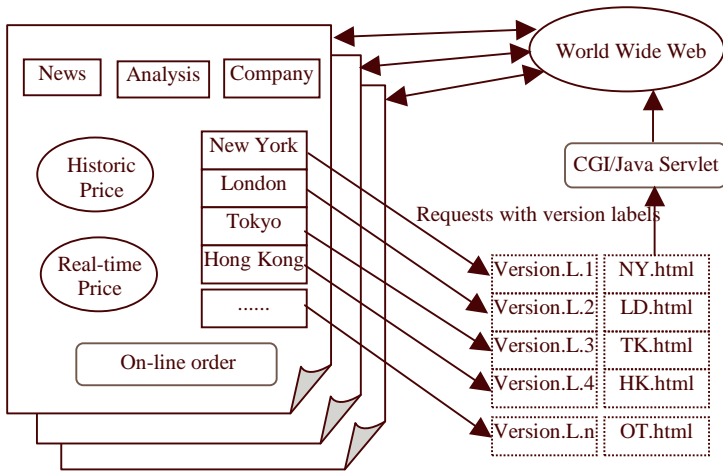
News

Analysis

Company

World Wide Web

Historic Price

New York

London

Tokyo

Hong Kong

......

Real-time Price

On-line order

CGI/Java Servlet

Requests with version labels

Version.L.1

NY.html

Version.L.2

LD.html

Version.L.3

TK.html

Version.L.4

HK.html

Version.L.n

OT.html